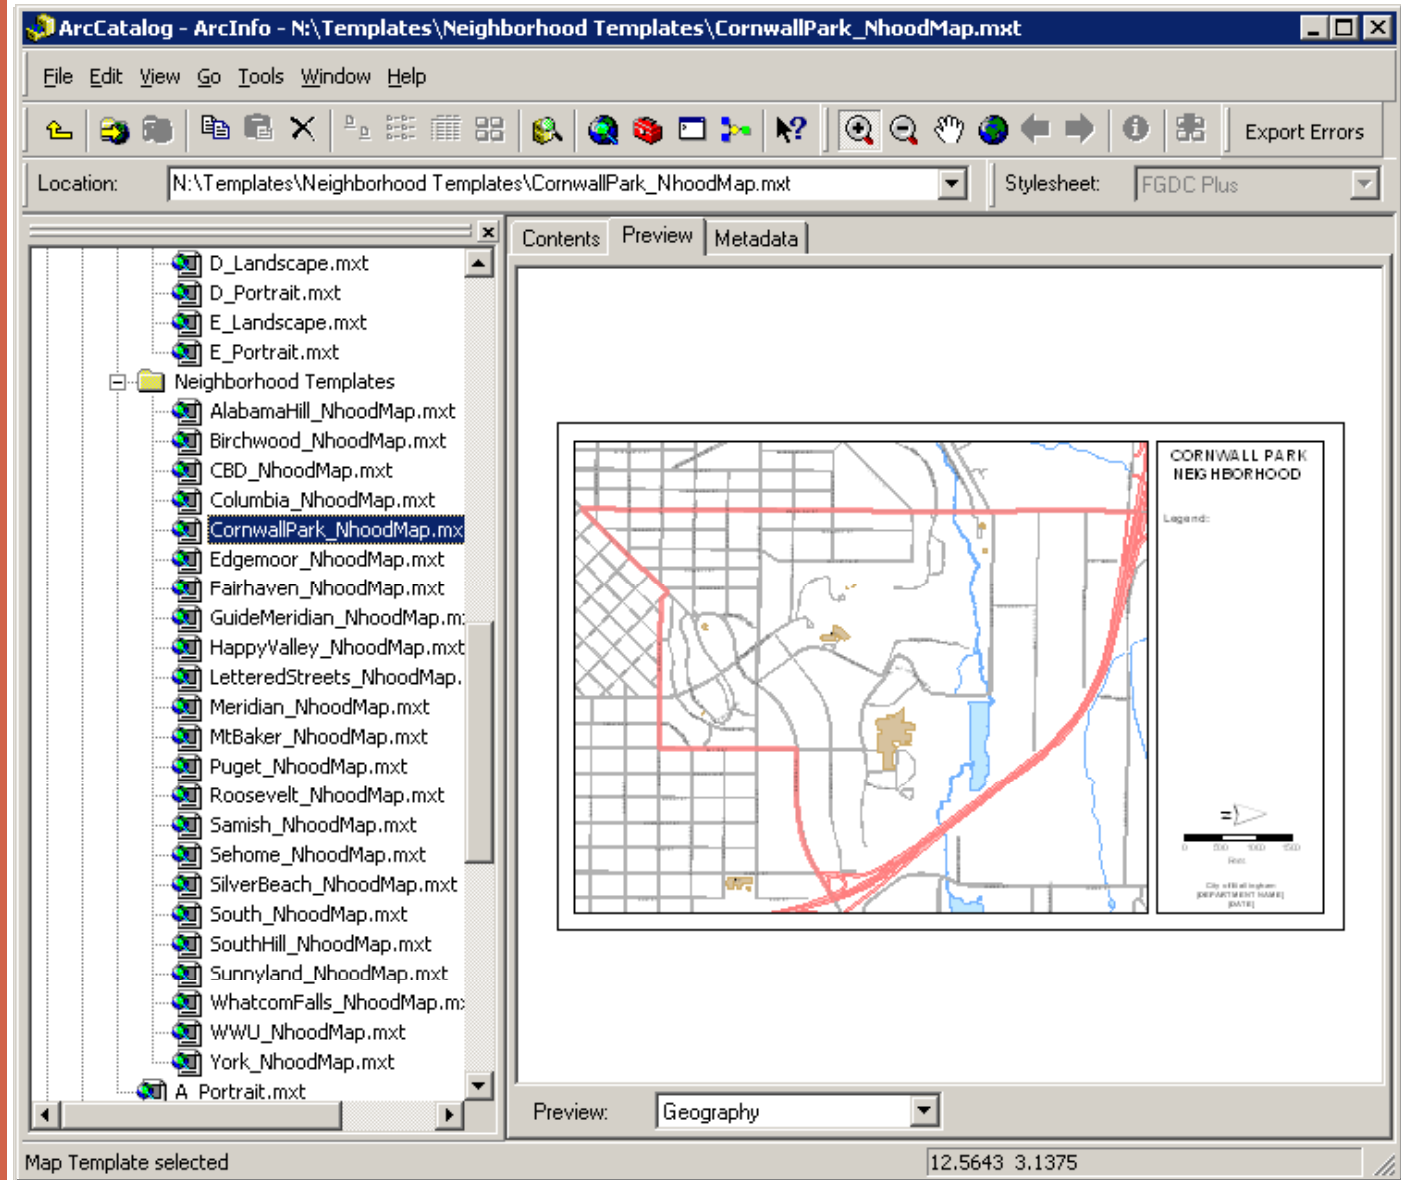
ArcCatalog - ArcInfo - N:\Templates\Neighborhood Templates\CornwallPark_NhoodMap.mxt

File Edit View Go Tools Window Help

Export Errors

Location: N:\Templates\Neighborhood Templates\CornwallPark_NhoodMap.mxt

Stylesheet: FGDC Plus

D_Landscape.mxt
D_Portrait.mxt
E_Landscape.mxt
E_Portrait.mxt
Neighborhood Templates
AlabamaHill_NhoodMap.mxt
Birchwood_NhoodMap.mxt
CBD_NhoodMap.mxt
Columbia_NhoodMap.mxt
CornwallPark_NhoodMap.mx
Edgemoor_NhoodMap.mxt
Fairhaven_NhoodMap.mxt
GuideMeridian_NhoodMap.m
HappyValley_NhoodMap.mxt
LetteredStreets_NhoodMap.
Meridian_NhoodMap.mxt
MtBaker_NhoodMap.mxt
Puget_NhoodMap.mxt
Roosevelt_NhoodMap.mxt
Samish_NhoodMap.mxt
Sehome_NhoodMap.mxt
SilverBeach_NhoodMap.mxt
South_NhoodMap.mxt
SouthHill_NhoodMap.mxt
Sunnyland_NhoodMap.mxt
WhatcomFalls_NhoodMap.m
WWU_NhoodMap.mxt
York_NhoodMap.mxt
A_Portrait.mxt

Contents Preview Metadata

CORNWALL PARK NEIGHBORHOOD

Legend:

0 500 1000 1500
Feet

City of Bellingham
[DEPARTMENT NAME]
[DATE]

Preview: Geography

Map Template selected

12.5643 3.1375